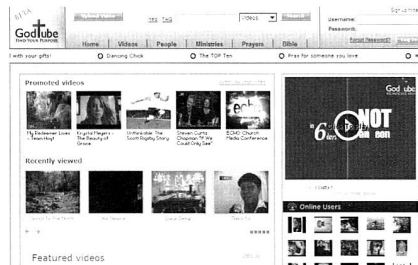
BETA
GodTube
FIND YOUR PURPOSE
Home Videos People Ministries Prayers Bible
Videos
Username:
Password:
Forgot Password?
with your gifts! Dancing Chick The TOP Ten Pray for someone you love
Promoted videos
My Redeemer Lives - Sean Hoyt
Krystal Meyers - The Beauty of Grace
Unthinkable: The Scott Rigsby Story
Steven Curtis Chapman "If We Could Only See"
ECHO Church Media Conference
Recently viewed
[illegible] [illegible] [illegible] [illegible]
Featured videos
NOT
Online Users